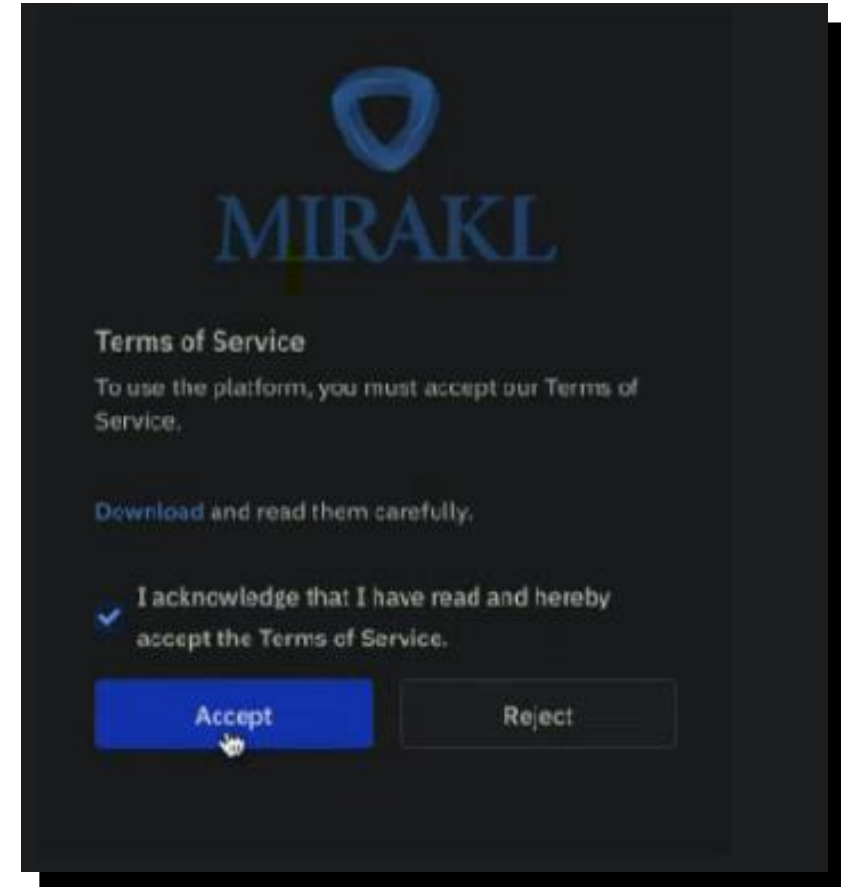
MIRAKL

Terms of Service

To use the platform, you must accept our Terms of Service.

Download and read them carefully.

I acknowledge that I have read and hereby accept the Terms of Service.

Accept

Reject